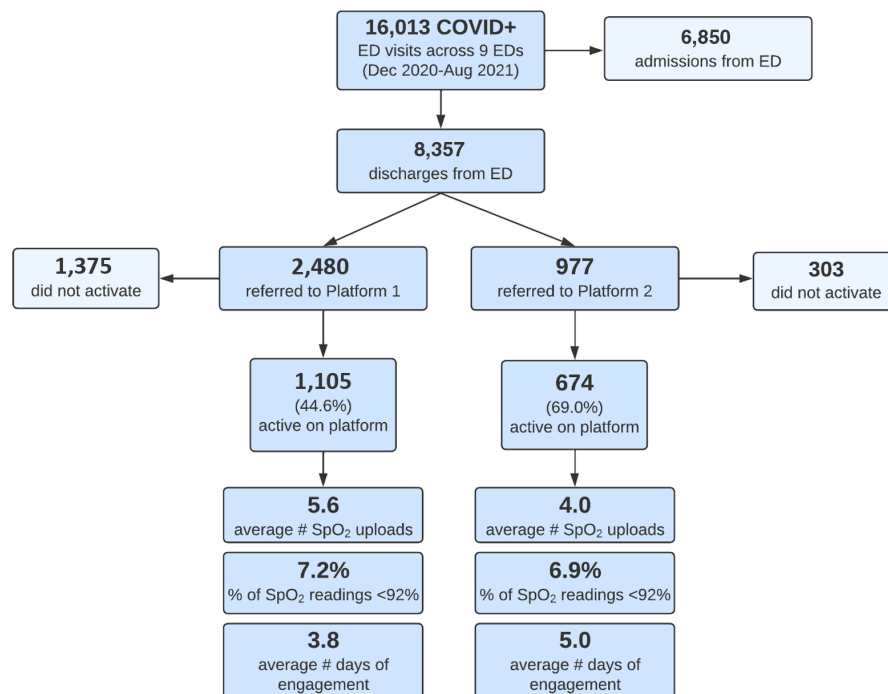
16,013 COVID+
ED visits across 9 EDs
(Dec 2020-Aug 2021)

6,850
admissions from ED

8,357
discharges from ED

1,375
did not activate

2,480
referred to Platform 1

977
referred to Platform 2

303
did not activate

1,105
(44.6%)
active on platform

674
(69.0%)
active on platform

5.6
average # $SpO_2$ uploads

4.0
average # $SpO_2$ uploads

7.2%
% of $SpO_2$ readings <92%

6.9%
% of $SpO_2$ readings <92%

3.8
average # days of engagement

5.0
average # days of engagement